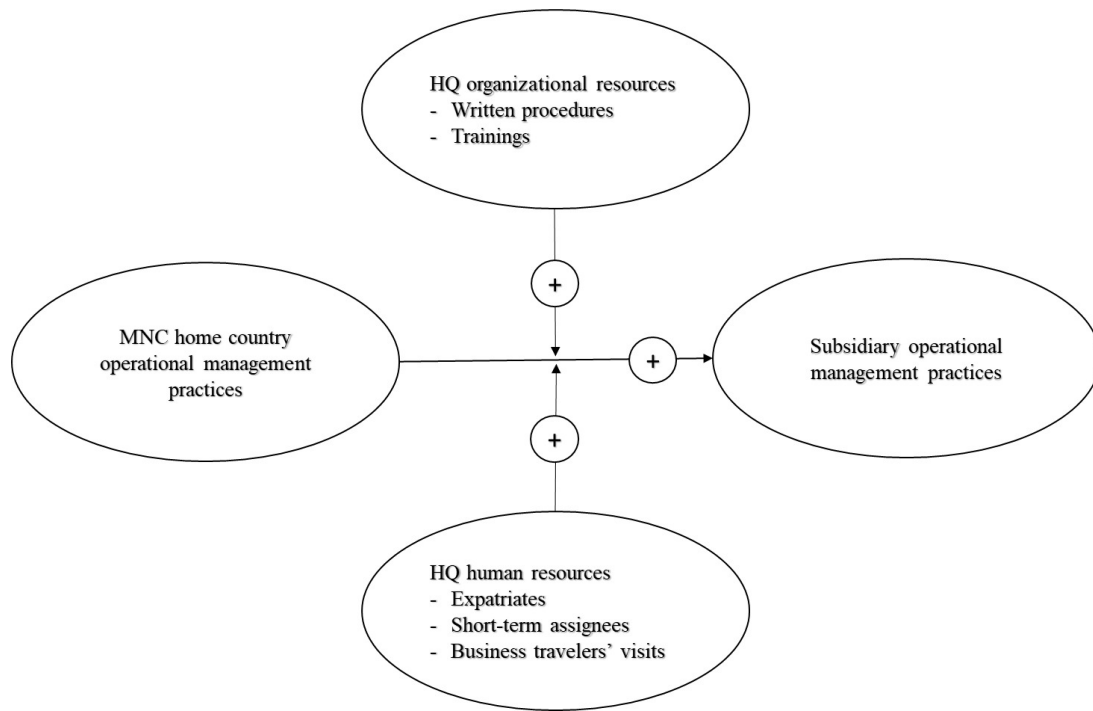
HQ organizational resources
- Written procedures
- Trainings

+

MNC home country operational management practices

+

Subsidiary operational management practices

+

HQ human resources
- Expatriates
- Short-term assignees
- Business travelers' visits